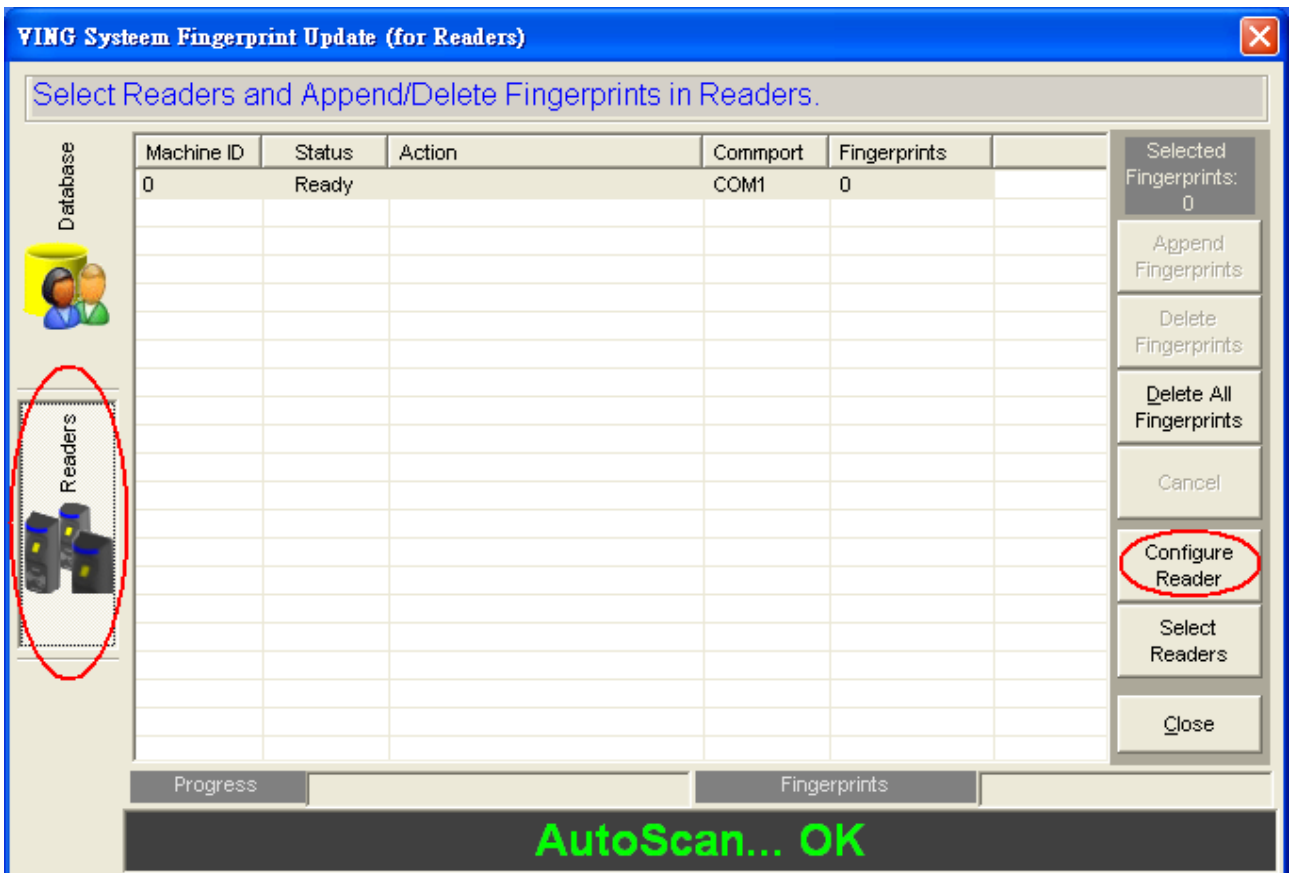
VING Systeem Fingerprint Update (for Readers)

Select Readers and Append/Delete Fingerprints in Readers.

Database

Readers

| Machine ID | Status | Action | Commport | Fingerprints |
|---|---|---|---|---|
| 0 | Ready | | COM1 | 0 |

Selected Fingerprints: 0

Append Fingerprints

Delete Fingerprints

Delete All Fingerprints

Cancel

Configure Reader

Select Readers

Close

Progress

Fingerprints

AutoScan... OK